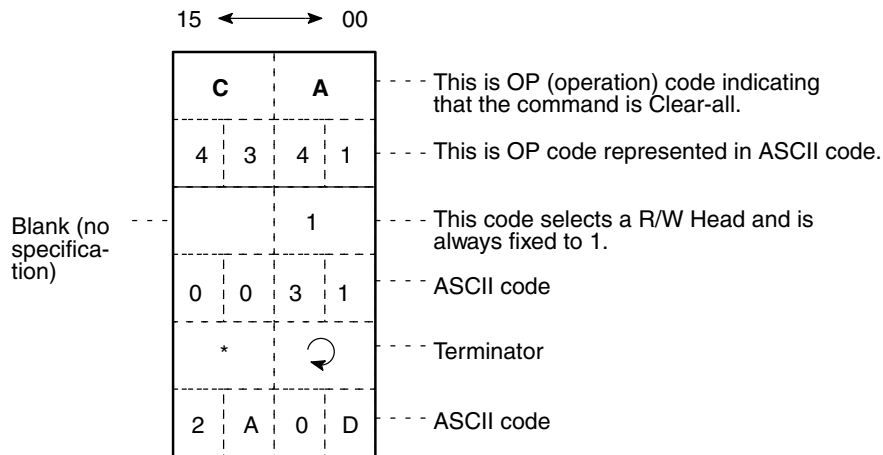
15 ⟷ 00

C A

This is OP (operation) code indicating that the command is Clear-all.

4 3 4 1

This is OP code represented in ASCII code.

Blank (no specification)

1

This code selects a R/W Head and is always fixed to 1.

0 0 3 1

ASCII code

*

Terminator

2 A 0 D

ASCII code